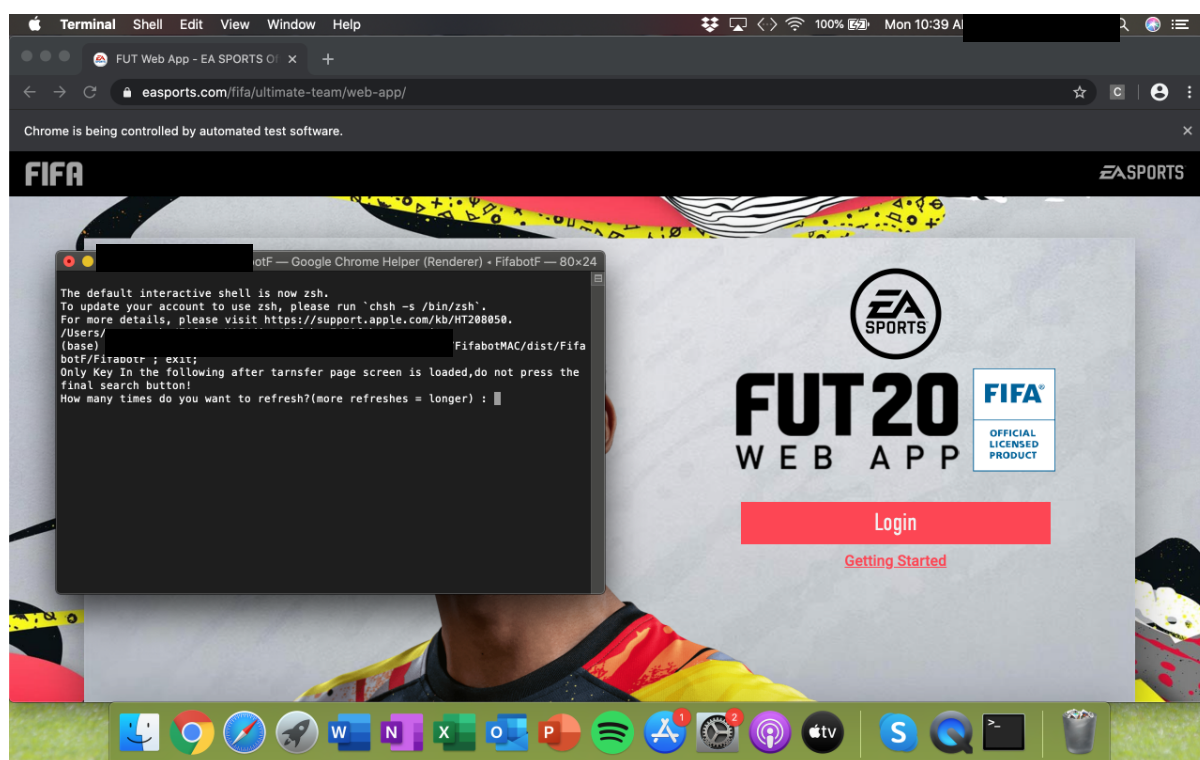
Terminal Shell Edit View Window Help

100% Mon 10:39 A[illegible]

FUT Web App - EA SPORTS O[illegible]

easports.com/fifa/ultimate-team/web-app/

Chrome is being controlled by automated test software.

FIFA

EASPORTS

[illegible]botF — Google Chrome Helper (Renderer) ◂ FifabotF — 80×24

The default interactive shell is now zsh.
To update your account to use zsh, please run `chsh -s /bin/zsh`.
For more details, please visit https://support.apple.com/kb/HT208050.
/Users/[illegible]
(base) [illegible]FifabotMAC/dist/FifabotF/FifabotF ; exit;
Only Key In the following after tarnsfer page screen is loaded,do not press the final search button!
How many times do you want to refresh?(more refreshes = longer) :

EA SPORTS

FUT 20 WEB APP

FIFA OFFICIAL LICENSED PRODUCT

Login

Getting Started